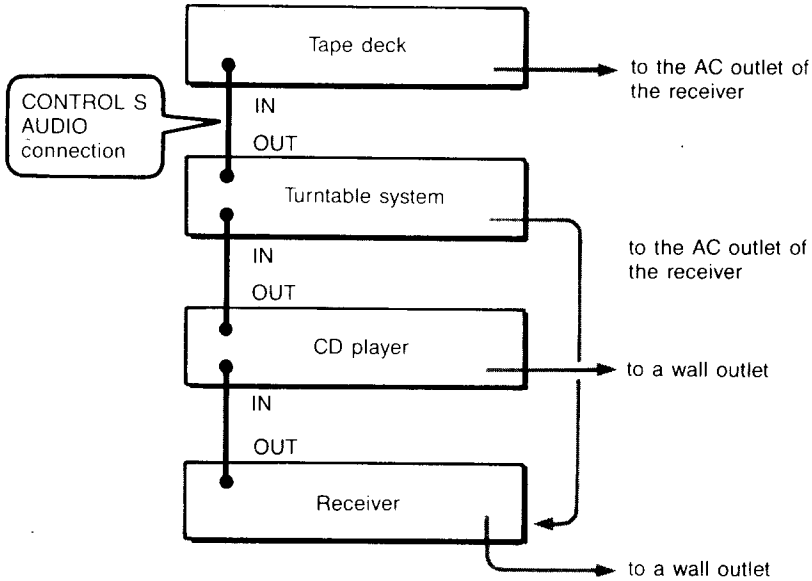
Tape deck

to the AC outlet of the receiver

CONTROL S AUDIO connection

IN

OUT

Turntable system

to the AC outlet of the receiver

IN

OUT

CD player

to a wall outlet

IN

OUT

Receiver

to a wall outlet